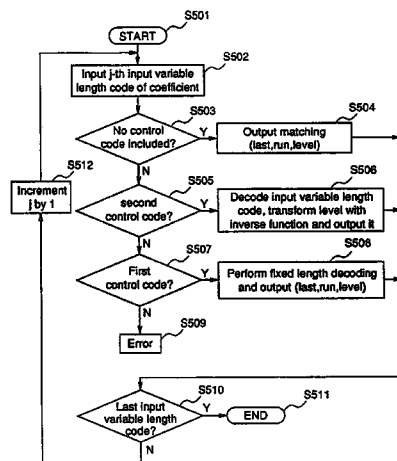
S501
START
S502
Input j-th input variable length code of coefficient
S503
No control code included?
Y
S504
Output matching (last,run,level)
N
S512
Increment j by 1
S505
second control code?
Y
S506
Decode input variable length code, transform level with inverse function and output it
N
S507
First control code?
Y
S508
Perform fixed length decoding and output (last,run,level)
N
S509
Error
S510
Last input variable length code?
Y
END
S511
N